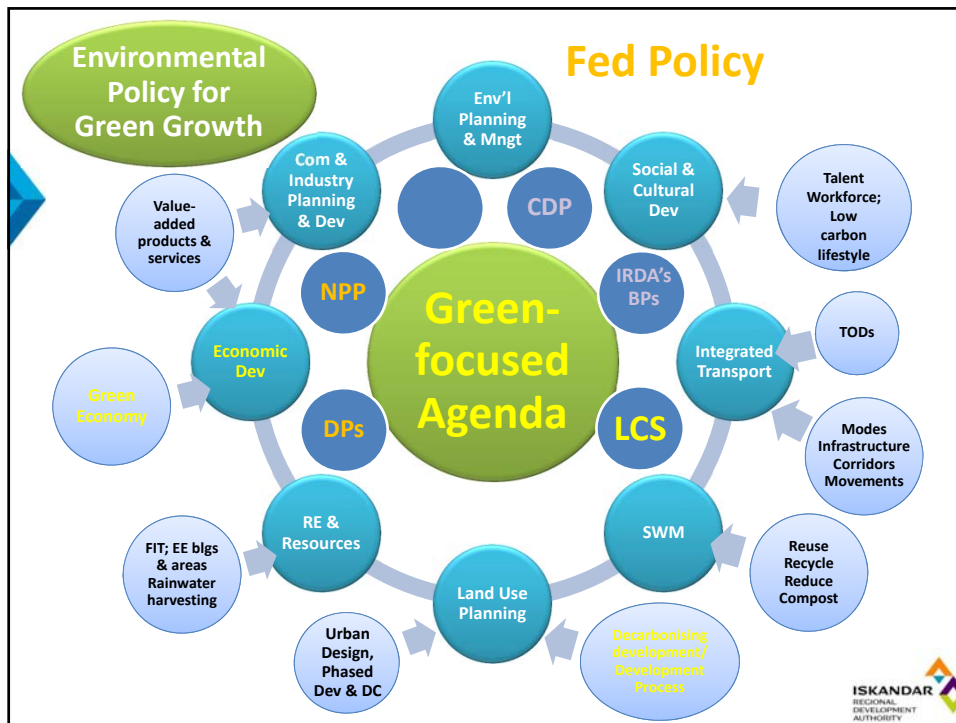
Environmental Policy for Green Growth

Fed Policy

Env'l Planning & Mngt

Com & Industry Planning & Dev

Social & Cultural Dev

CDP

Value-added products & services

Talent Workforce; Low carbon lifestyle

NPP

Green-focused Agenda

IRDA's BPs

Economic Dev

Integrated Transport

TODs

Green Economy

DPs

LCS

Modes Infrastructure Corridors Movements

RE & Resources

SWM

FIT; EE blgs & areas Rainwater harvesting

Reuse Recycle Reduce Compost

Land Use Planning

Urban Design, Phased Dev & DC

Decarbonising development/ Development Process

ISKANDAR REGIONAL DEVELOPMENT AUTHORITY